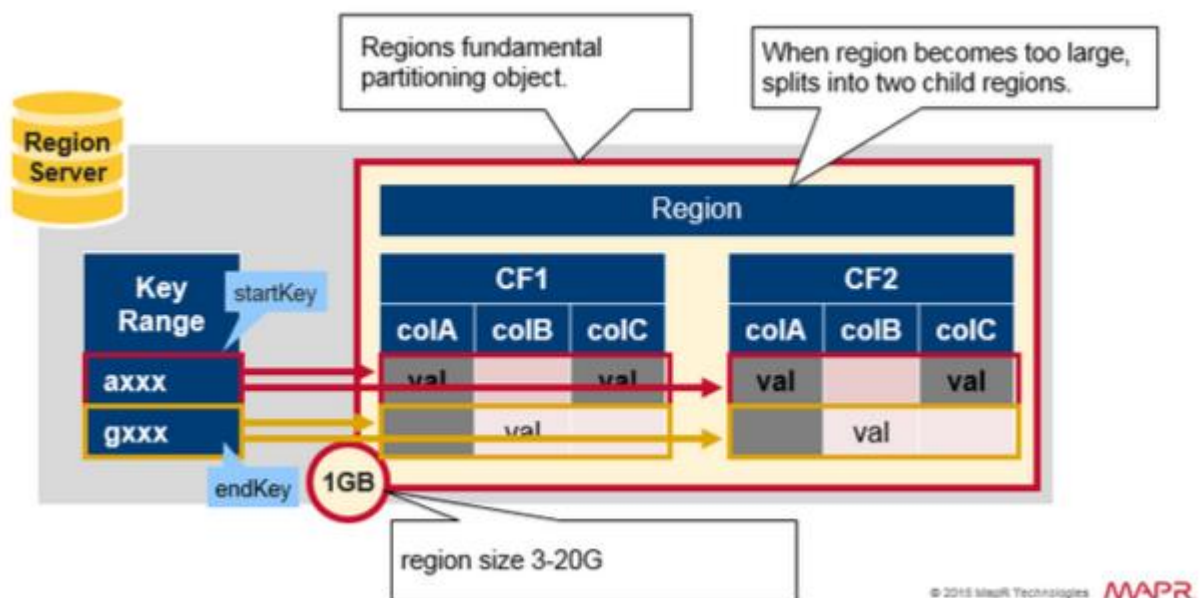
Regions fundamental partitioning object.

When region becomes too large, splits into two child regions.

Region Server

Region

Key Range

startKey

CF1

| colA | colB | colC |
|---|---|---|
| val | | val |
| | val | |

CF2

| colA | colB | colC |
|---|---|---|
| val | | val |
| | val | |

axxx

gxxx

endKey

1GB

region size 3-20G

© 2015 MapR Technologies MAPR